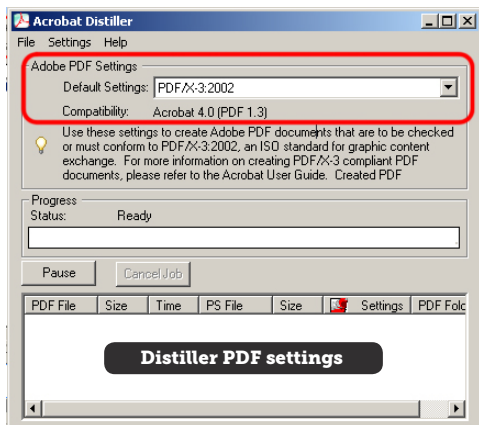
Acrobat Distiller

File Settings Help

Adobe PDF Settings

Default Settings: PDF/X-3:2002

Compatibility: Acrobat 4.0 (PDF 1.3)

Use these settings to create Adobe PDF documents that are to be checked or must conform to PDF/X-3:2002, an ISO standard for graphic content exchange. For more information on creating PDF/X-3 compliant PDF documents, please refer to the Acrobat User Guide. Created PDF

Progress

Status: Ready

Pause

Cancel Job

| PDF File | Size | Time | PS File | Size | Settings | PDF Fold |
|---|---|---|---|---|---|---|

Distiller PDF settings